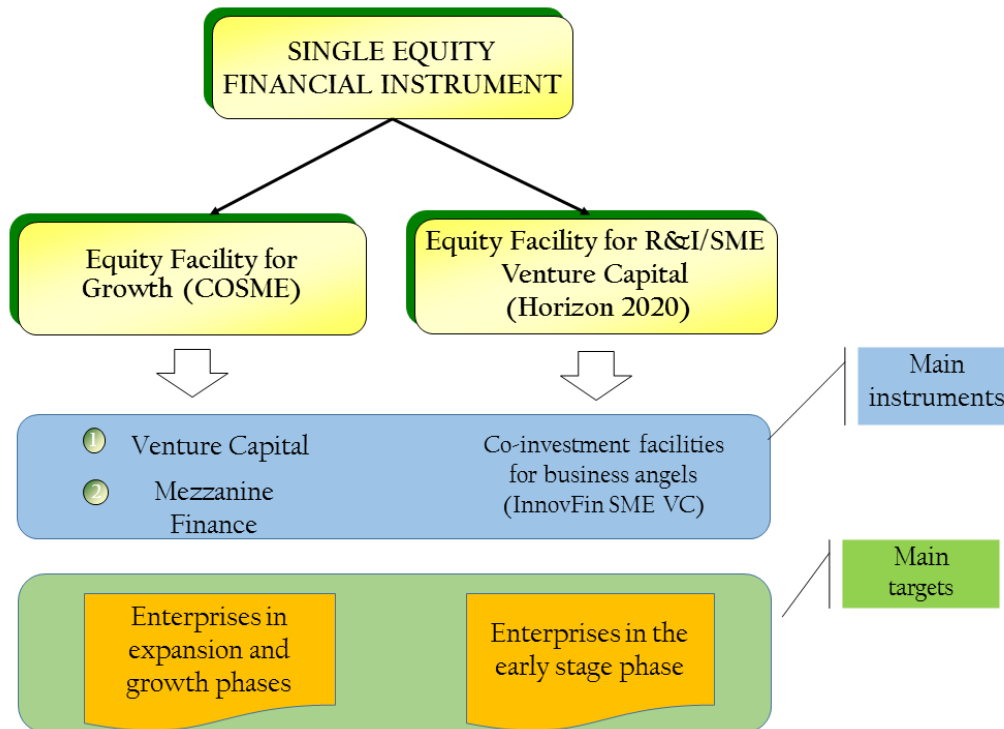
SINGLE EQUITY FINANCIAL INSTRUMENT

Equity Facility for Growth (COSME)

Equity Facility for R&I/SME Venture Capital (Horizon 2020)

Main instruments

1 Venture Capital

2 Mezzanine Finance

Co-investment facilities for business angels (InnovFin SME VC)

Main targets

Enterprises in expansion and growth phases

Enterprises in the early stage phase